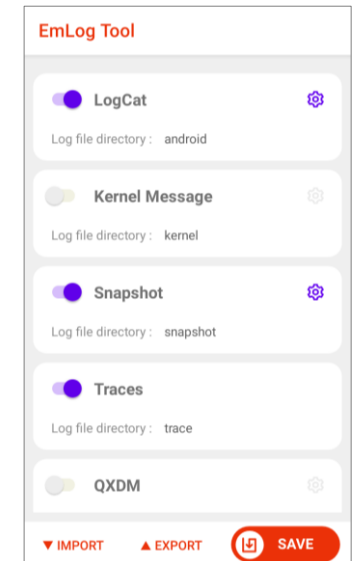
EmLog Tool

LogCat

Log file directory : android

Kernel Message

Log file directory : kernel

Snapshot

Log file directory : snapshot

Traces

Log file directory : trace

QXDM

▼ IMPORT ▲ EXPORT SAVE